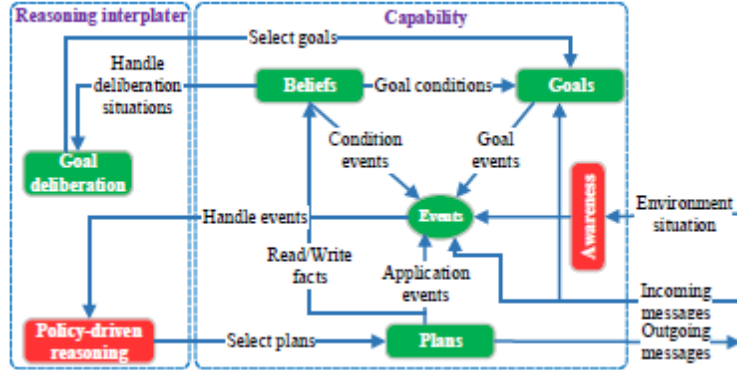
Reasoning interplater

Capability

Select goals

Handle deliberation situations

Beliefs

Goal conditions

Goals

Condition events

Goal events

Goal deliberation

Awareness

Environment situation

Handle events

Events

Read/Write facts

Application events

Incoming messages

Policy-driven reasoning

Select plans

Plans

Outgoing messages